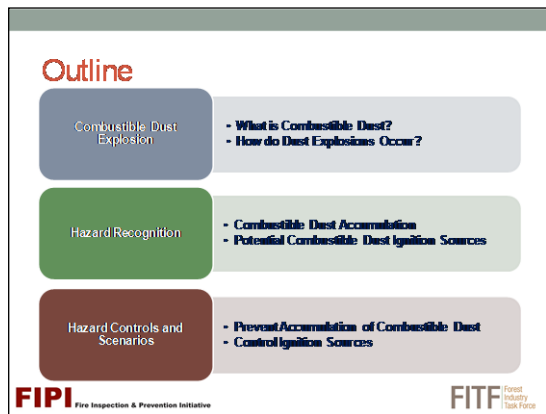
Outline

Combustible Dust Explosion

- What is Combustible Dust?
- How do Dust Explosions Occur?

Hazard Recognition

- Combustible Dust Accumulation
- Potential Combustible Dust Ignition Sources

Hazard Controls and Scenarios

- Prevent Accumulation of Combustible Dust
- Control Ignition Sources

FIPI Fire Inspection & Prevention Initiative

FITF Forest Industry Task Force